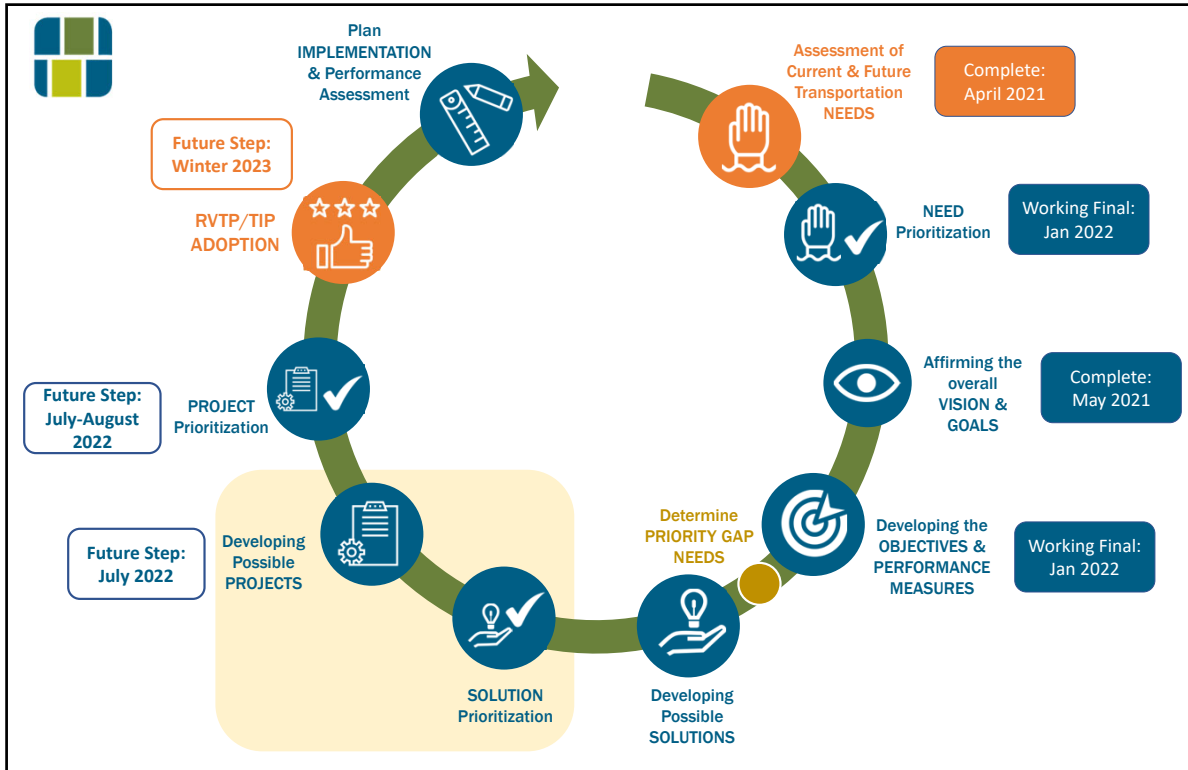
Plan IMPLEMENTATION & Performance Assessment

Assessment of Current & Future Transportation NEEDS

Complete: April 2021

Future Step: Winter 2023

RVTP/TIP ADOPTION

NEED Prioritization

Working Final: Jan 2022

Affirming the overall VISION & GOALS

Complete: May 2021

Future Step: July-August 2022

PROJECT Prioritization

Determine PRIORITY GAP NEEDS

Developing the OBJECTIVES & PERFORMANCE MEASURES

Working Final: Jan 2022

Future Step: July 2022

Developing Possible PROJECTS

SOLUTION Prioritization

Developing Possible SOLUTIONS